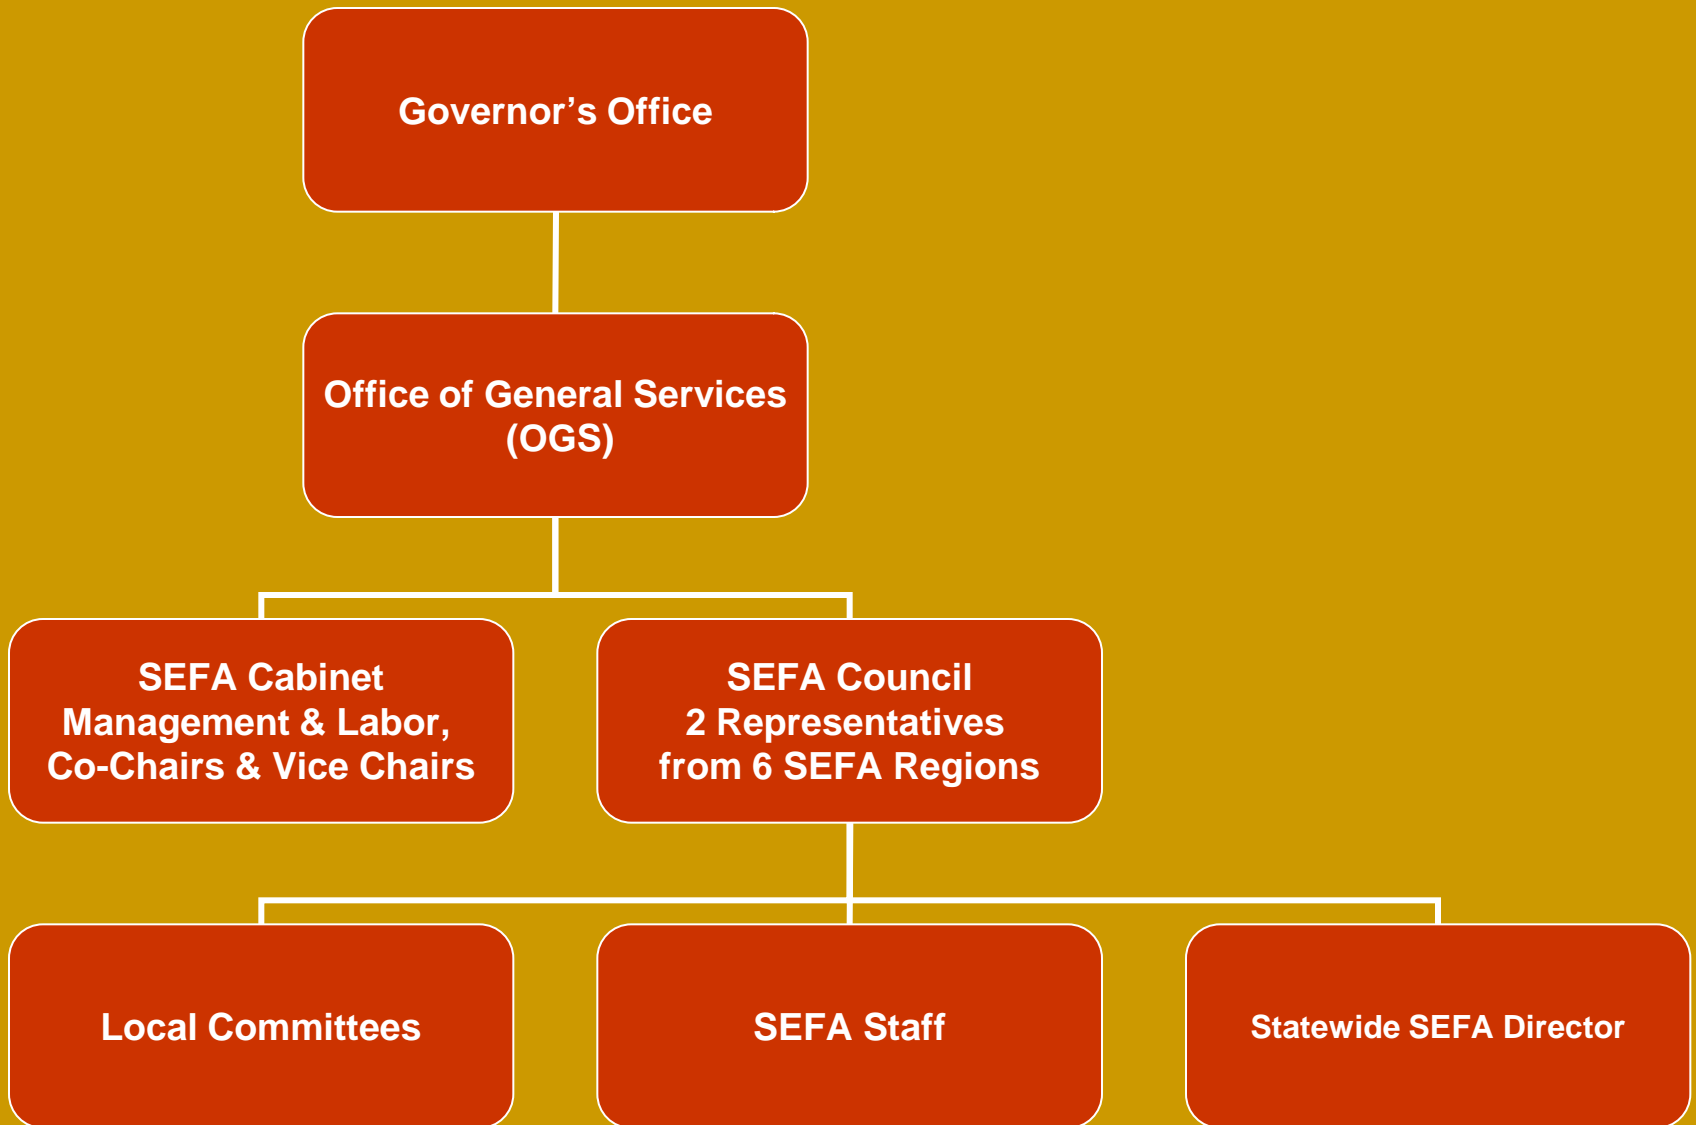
Governor’s Office

Office of General Services (OGS)

SEFA Cabinet
Management & Labor,
Co-Chairs & Vice Chairs

SEFA Council
2 Representatives
from 6 SEFA Regions

Local Committees

SEFA Staff

Statewide SEFA Director